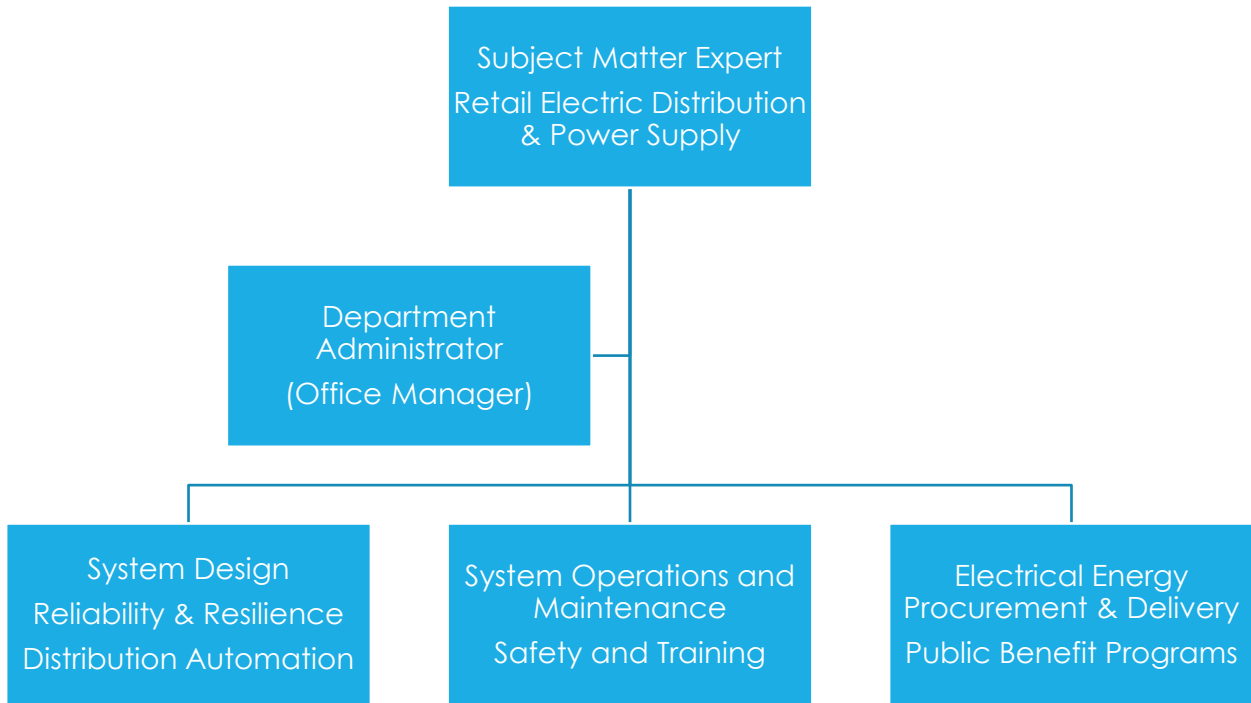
Subject Matter Expert
Retail Electric Distribution & Power Supply

Department Administrator
(Office Manager)

System Design
Reliability & Resilience
Distribution Automation

System Operations and Maintenance
Safety and Training

Electrical Energy Procurement & Delivery
Public Benefit Programs